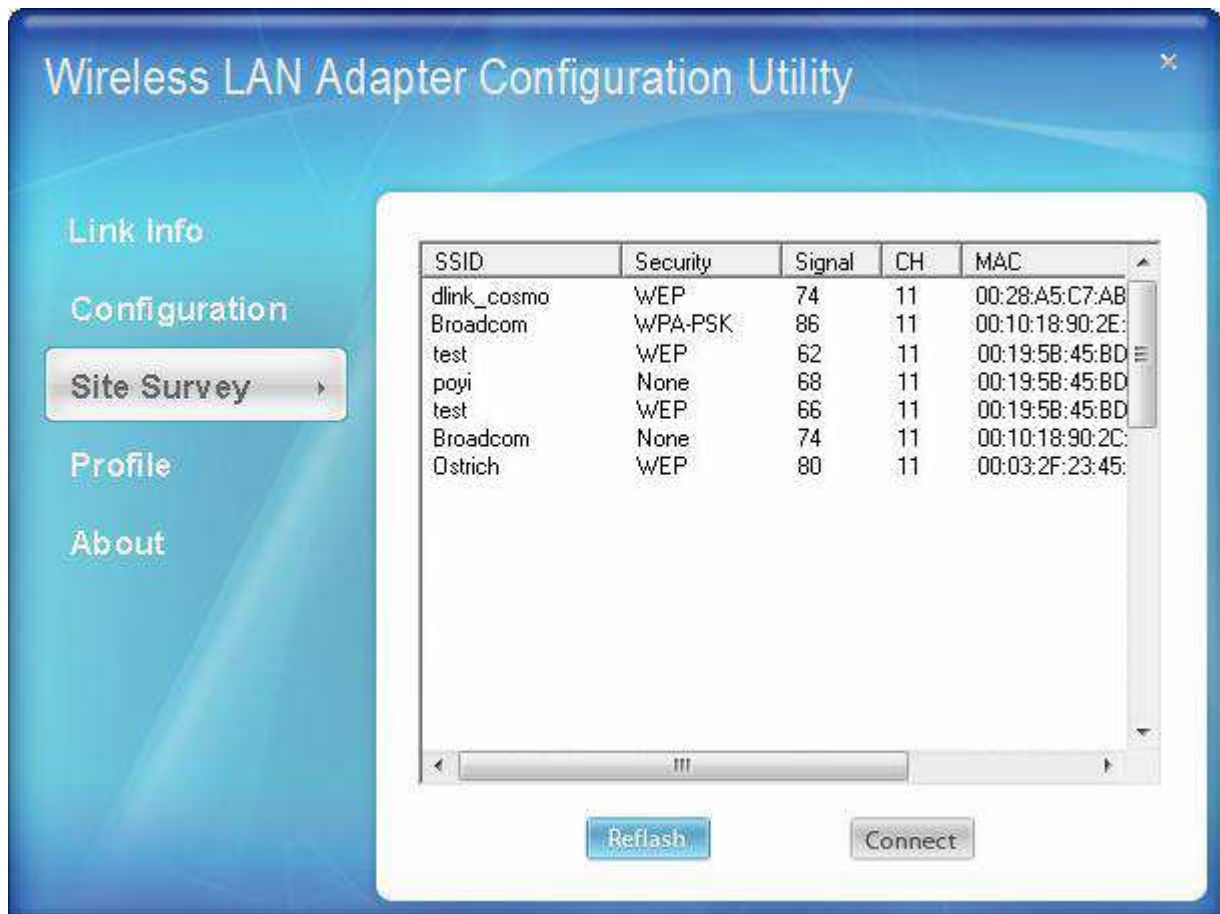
Wireless LAN Adapter Configuration Utility

×

Link Info

Configuration

Site Survey

Profile

About

| SSID | Security | Signal | CH | MAC |
|---|---|---|---|---|
| dlink_cosmo | WEP | 74 | 11 | 00:28:A5:C7:AB |
| Broadcom | WPA-PSK | 86 | 11 | 00:10:18:90:2E: |
| test | WEP | 62 | 11 | 00:19:5B:45:BD |
| poyi | None | 68 | 11 | 00:19:5B:45:BD |
| test | WEP | 66 | 11 | 00:19:5B:45:BD |
| Broadcom | None | 74 | 11 | 00:10:18:90:2C: |
| Ostrich | WEP | 80 | 11 | 00:03:2F:23:45: |

Reflash

Connect